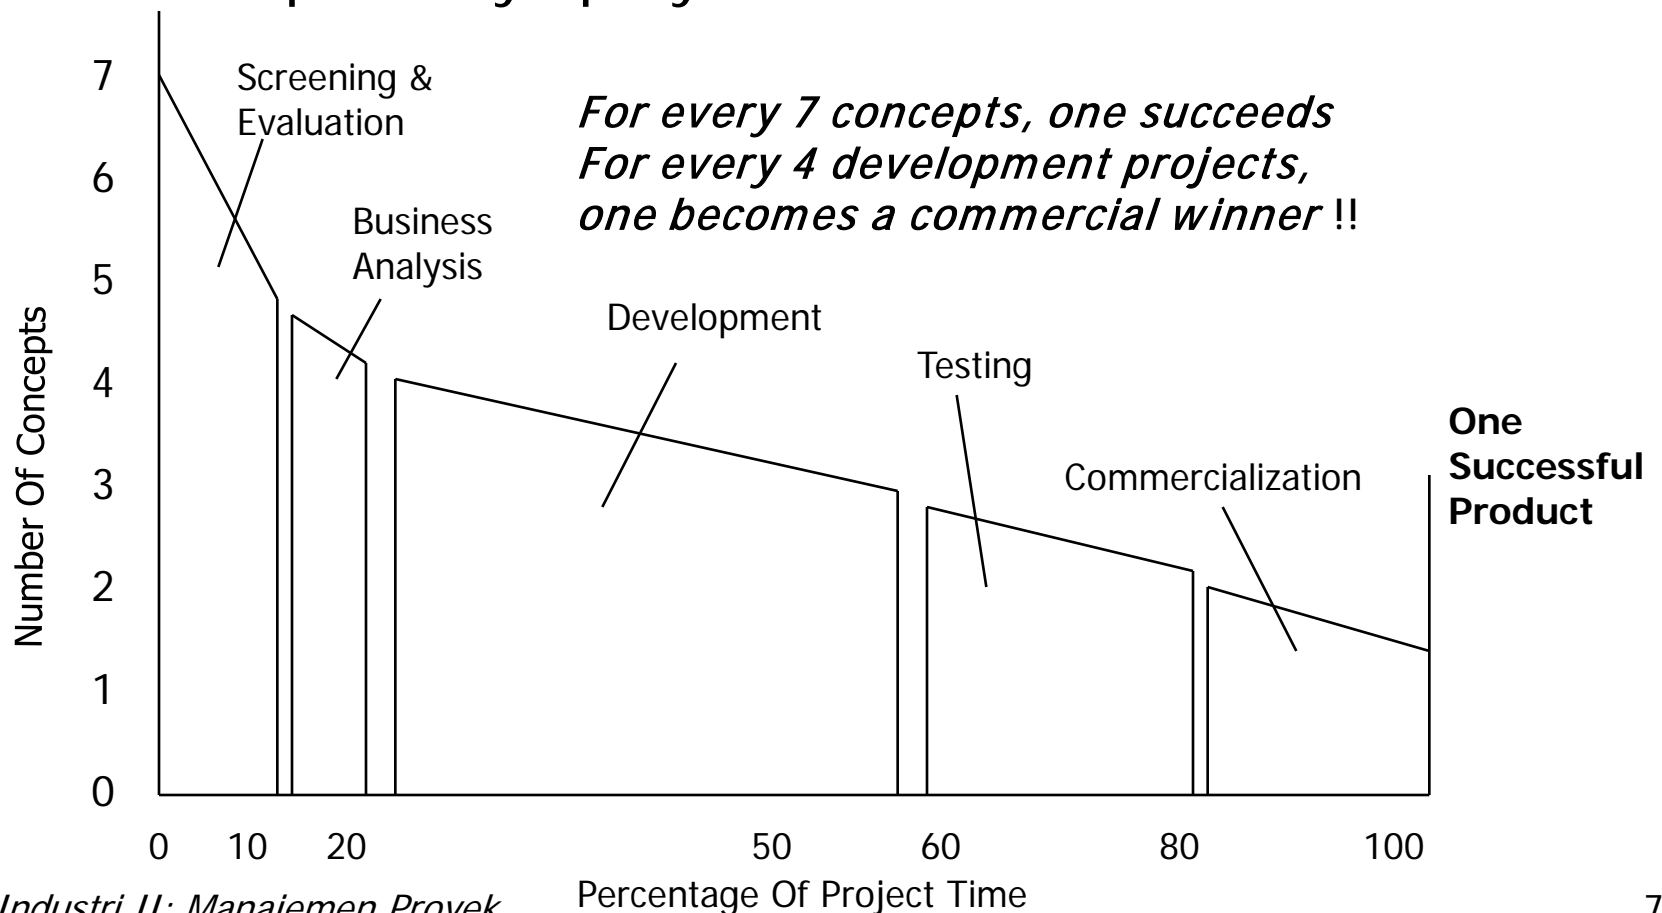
Screening & Evaluation

For every 7 concepts, one succeeds
For every 4 development projects, one becomes a commercial winner !!

Business Analysis

Development

Testing

Commercialization

One Successful Product

Number Of Concepts

7
6
5
4
3
2
1
0

0 10 20 50 60 80 100

Percentage Of Project Time

Industri II: Manajemen Proyek

7